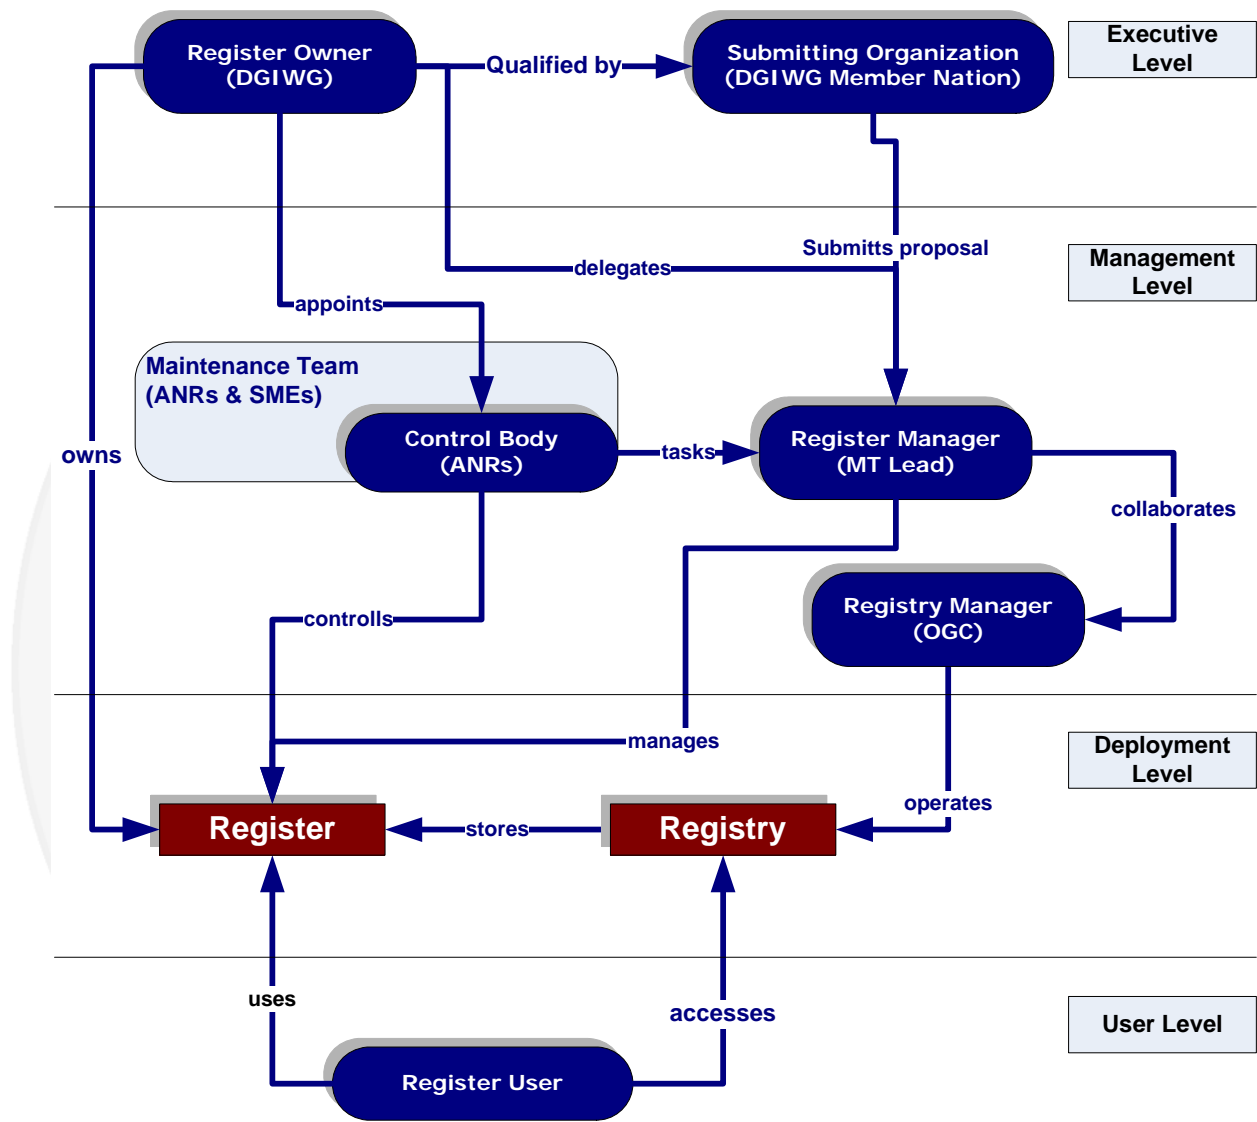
Register Owner (DGIWG)

Qualified by

Submitting Organization (DGIWG Member Nation)

Executive Level

Submitts proposal

delegates

Management Level

appoints

Maintenance Team (ANRs & SMEs)

Control Body (ANRs)

tasks

Register Manager (MT Lead)

owns

collaborates

Registry Manager (OGC)

controlls

manages

Deployment Level

operates

Register

stores

Registry

uses

accesses

User Level

Register User